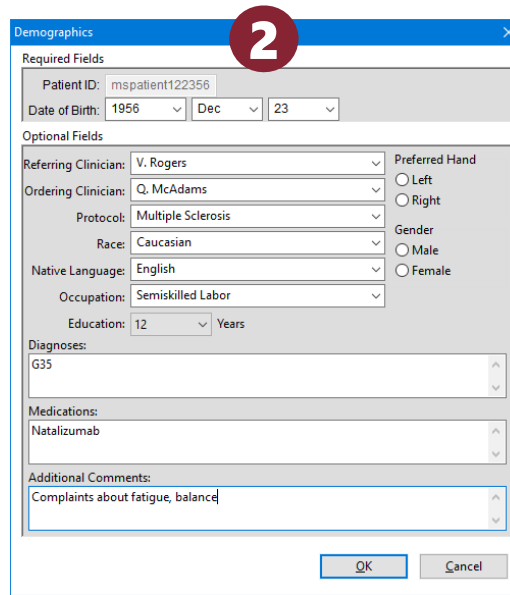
Demographics

2

Required Fields

Patient ID: mspatient122356

Date of Birth: 1956 Dec 23

Optional Fields

Referring Clinician: V. Rogers

Ordering Clinician: Q. McAdams

Protocol: Multiple Sclerosis

Race: Caucasian

Native Language: English

Occupation: Semiskilled Labor

Education: 12 Years

Preferred Hand
Left
Right

Gender
Male
Female

Diagnoses:
G35

Medications:
Natalizumab

Additional Comments:
Complaints about fatigue, balance

OK

Cancel